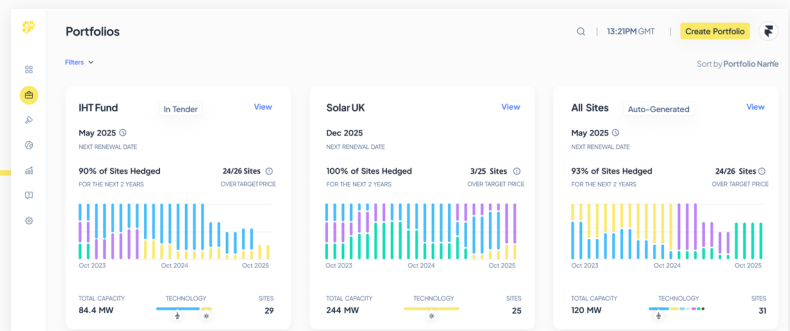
Portfolios

13:21PM GMT

Create Portfolio

Filters

Sort by Portfolio Name

IHT Fund

In Tender

View

May 2025

NEXT RENEWAL DATE

90% of Sites Hedged

FOR THE NEXT 2 YEARS

24/26 Sites

OVER TARGET PRICE

Oct 2023

Oct 2024

Oct 2025

TOTAL CAPACITY

84.4 MW

TECHNOLOGY

SITES

29

Solar UK

View

Dec 2025

NEXT RENEWAL DATE

100% of Sites Hedged

FOR THE NEXT 2 YEARS

3/25 Sites

OVER TARGET PRICE

Oct 2023

Oct 2024

Oct 2025

TOTAL CAPACITY

244 MW

TECHNOLOGY

SITES

25

All Sites

Auto-Generated

View

May 2025

NEXT RENEWAL DATE

93% of Sites Hedged

FOR THE NEXT 2 YEARS

24/26 Sites

OVER TARGET PRICE

Oct 2023

Oct 2024

Oct 2025

TOTAL CAPACITY

120 MW

TECHNOLOGY

SITES

31